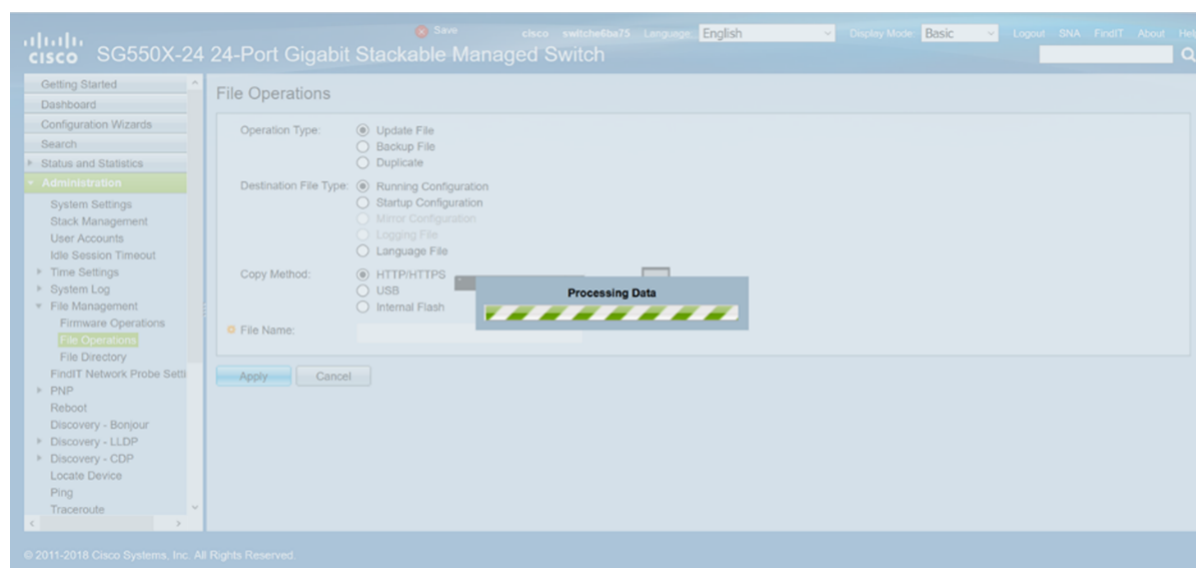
cisco SG550X-24 24-Port Gigabit Stackable Managed Switch

Save cisco switche6ba75 Language: English Display Mode: Basic Logout SNA FindIT About Hel

Getting Started
Dashboard
Configuration Wizards
Search
Status and Statistics
Administration
System Settings
Stack Management
User Accounts
Idle Session Timeout
Time Settings
System Log
File Management
Firmware Operations
File Operations
File Directory
FindIT Network Probe Setti
PNP
Reboot
Discovery - Bonjour
Discovery - LLDP
Discovery - CDP
Locate Device
Ping
Traceroute

File Operations

Operation Type: Update File
Backup File
Duplicate

Destination File Type: Running Configuration
Startup Configuration
Mirror Configuration
Logging File
Language File

Copy Method: HTTP/HTTPS
USB
Internal Flash

Processing Data

File Name:

Apply Cancel

© 2011-2018 Cisco Systems, Inc. All Rights Reserved.